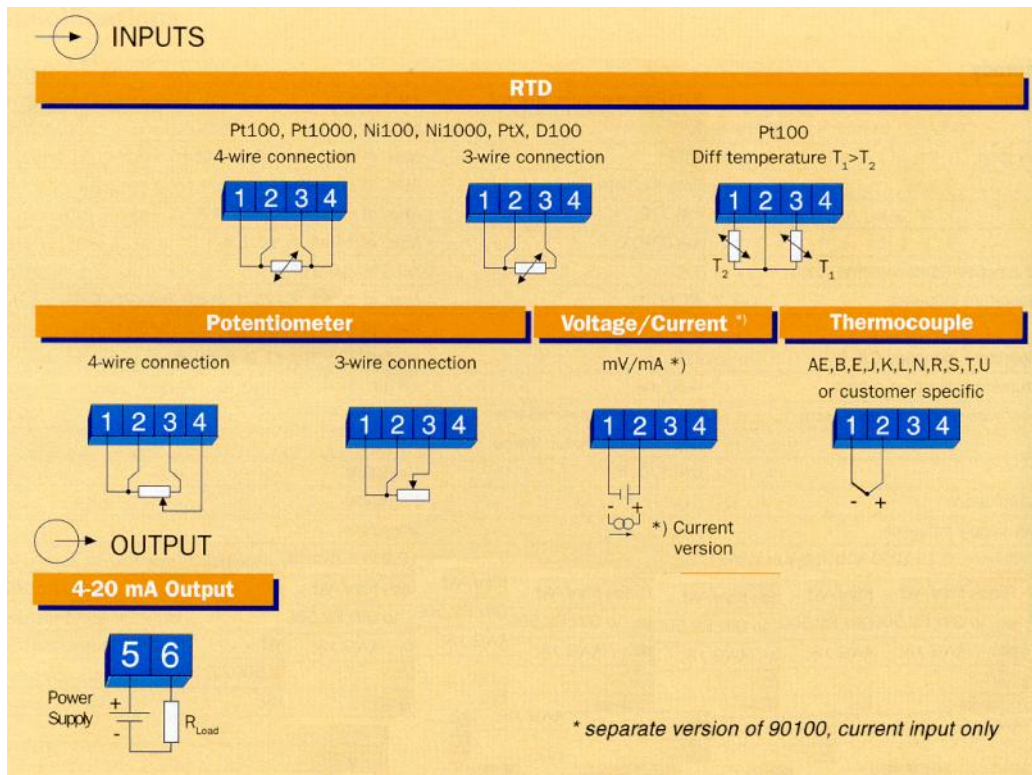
INPUTS

RTD

Pt100, Pt1000, Ni100, Ni1000, PtX, D100
4-wire connection

1 2 3 4

3-wire connection

1 2 3 4

Pt100
Diff temperature $T_1>T_2$

1 2 3 4

$T_2$ $T_1$

Potentiometer

4-wire connection

1 2 3 4

3-wire connection

1 2 3 4

Voltage/Current *)

mV/mA *)

1 2 3 4

- +

*) Current version

Thermocouple

AE,B,E,J,K,L,N,R,S,T,U or customer specific

1 2 3 4

- +

OUTPUT

4-20 mA Output

5 6

Power Supply
+
-
$R_{Load}$

* separate version of 90100, current input only